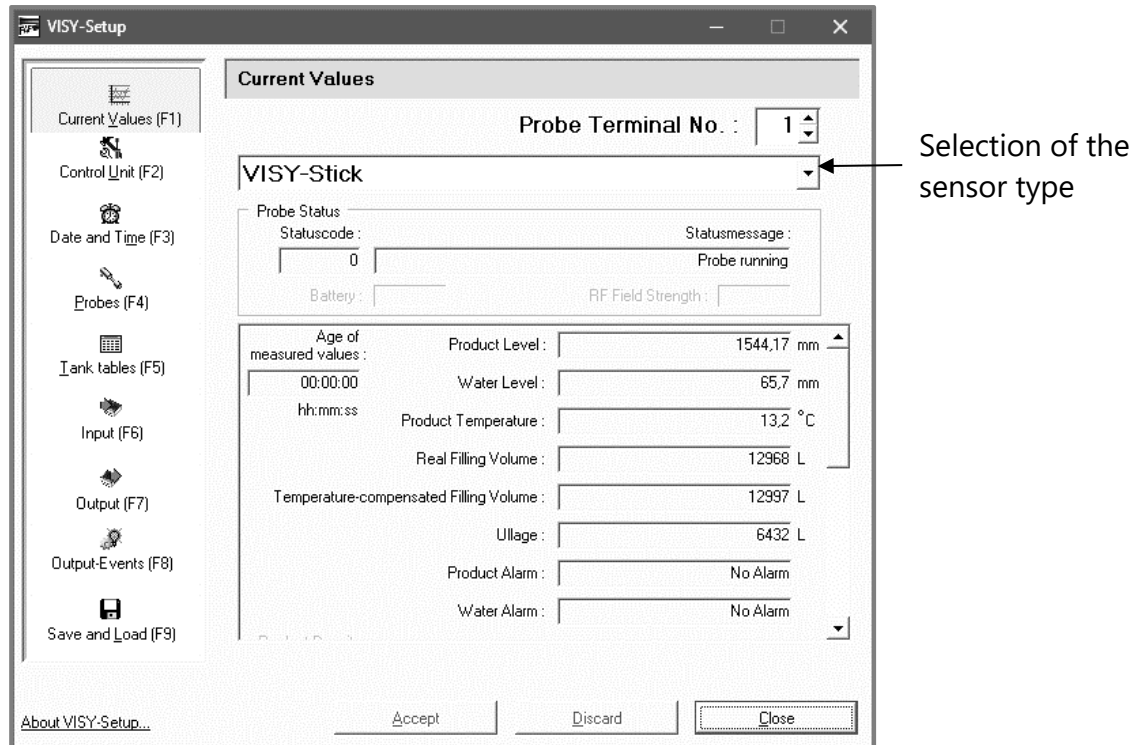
VISY-Setup

Current Values (F1)
Control Unit (F2)
Date and Time (F3)
Probes (F4)
Tank tables (F5)
Input (F6)
Output (F7)
Output-Events (F8)
Save and Load (F9)

Current Values

Probe Terminal No. : 1

VISY-Stick

Selection of the sensor type

Probe Status
Statuscode :
0
Statusmessage :
Probe running
Battery :
RF Field Strength :

Age of measured values :
00:00:00
hh:mm:ss

| | | |
|---|---|---|
| Product Level : | 1544,17 | mm |
| Water Level : | 65,7 | mm |
| Product Temperature : | 13,2 | °C |
| Real Filling Volume : | 12968 | L |
| Temperature-compensated Filling Volume : | 12997 | L |
| Ullage : | 6432 | L |
| Product Alarm : | No Alarm | |
| Water Alarm : | No Alarm | |

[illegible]

About VISY-Setup...
Accept
Discard
Close